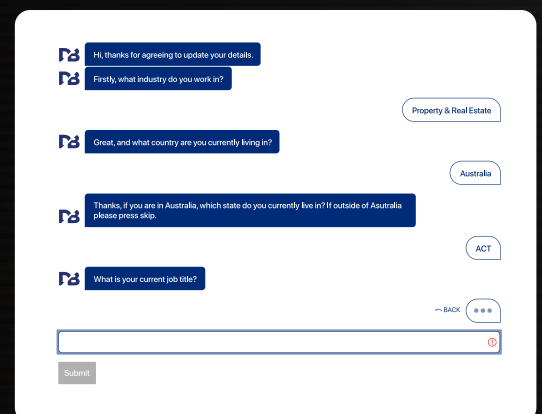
Hi, thanks for agreeing to update your details.

Firstly, what industry do you work in?

Property & Real Estate

Great, and what country are you currently living in?

Australia

Thanks, if you are in Australia, which state do you currently live in? If outside of Asutralia please press skip.

ACT

What is your current job title?

BACK

Submit